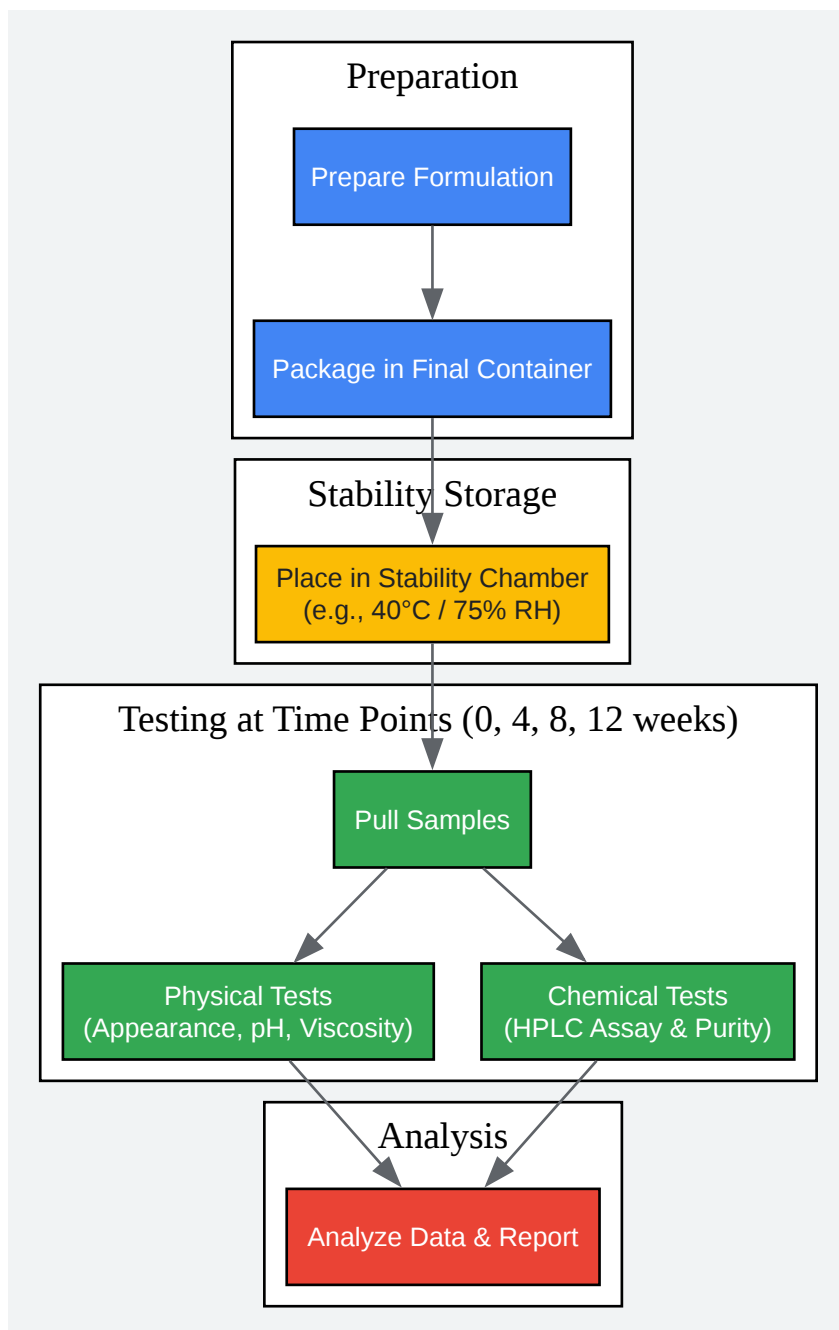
Preparation

Prepare Formulation

Package in Final Container

Stability Storage

Place in Stability Chamber
(e.g., 40°C / 75% RH)

Testing at Time Points (0, 4, 8, 12 weeks)

Pull Samples

Physical Tests
(Appearance, pH, Viscosity)

Chemical Tests
(HPLC Assay & Purity)

Analysis

Analyze Data & Report